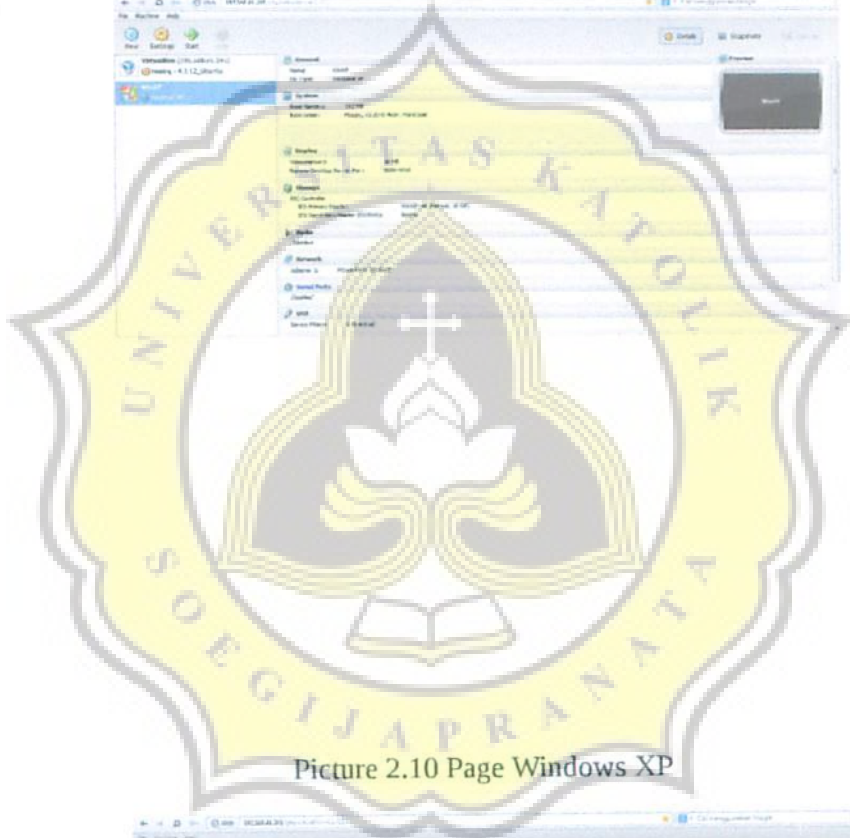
File Machine Help

New Settings Start

Details Snapshots

General

System

Display

Storage

Audio

Network

Serial Ports

USB

Preview

UNIVERSITAS KATOLIK SOEGIJAPRANATA

Picture 2.10 Page Windows XP